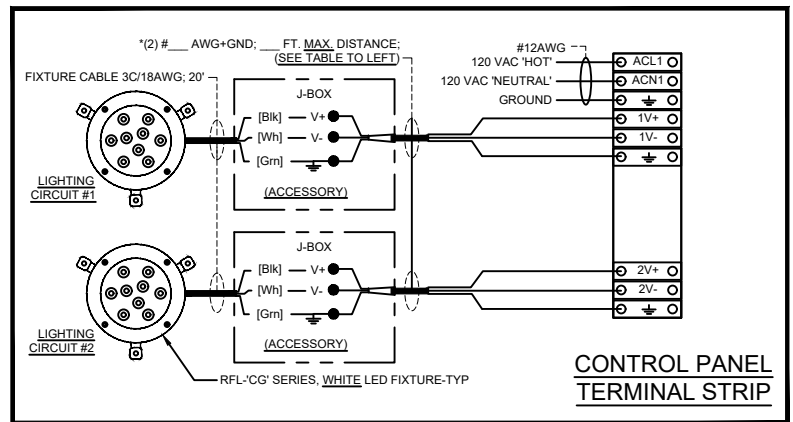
*(2) #___ AWG+GND; ___ FT. MAX. DISTANCE; (SEE TABLE TO LEFT)

FIXTURE CABLE 3C/18AWG; 20'

#12AWG

120 VAC 'HOT'

120 VAC 'NEUTRAL'

GROUND

ACL1

ACN1

1V+

1V-

J-BOX

[Blk] V+

[Wh] V-

[Grn]

(ACCESSORY)

LIGHTING CIRCUIT #1

J-BOX

[Blk] V+

[Wh] V-

[Grn]

(ACCESSORY)

2V+

2V-

LIGHTING CIRCUIT #2

RFL-'CG' SERIES, WHITE LED FIXTURE-TYP

CONTROL PANEL TERMINAL STRIP